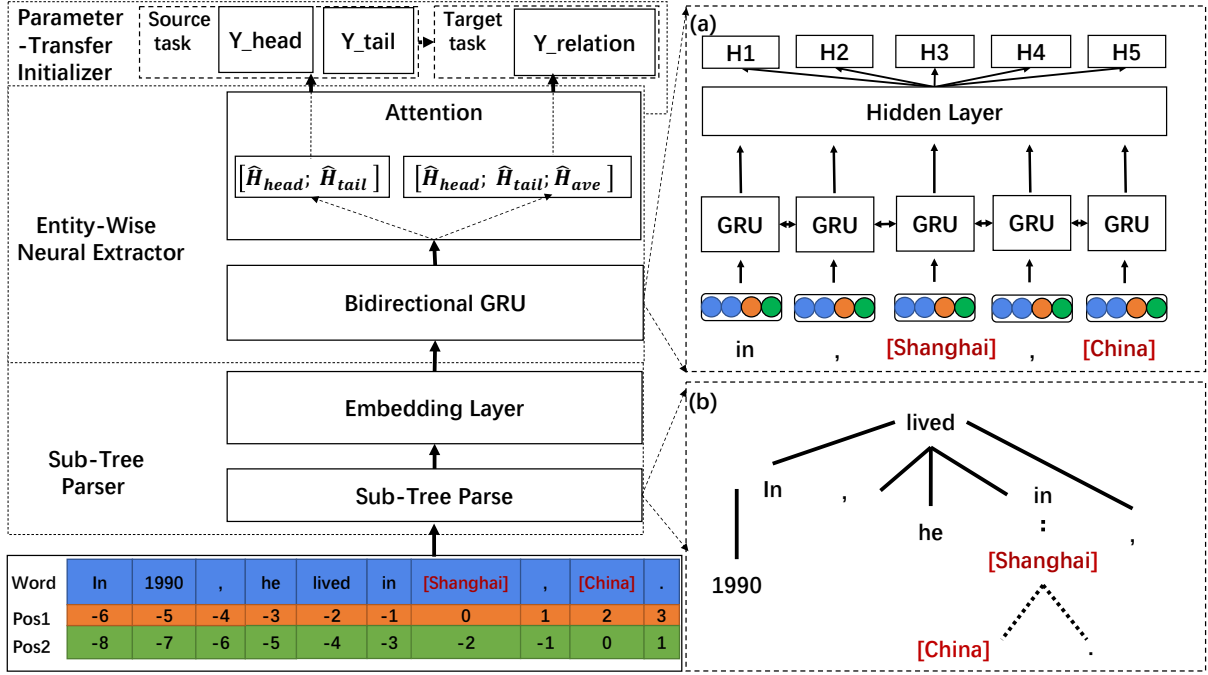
Parameter -Transfer Initializer

Source task

Y_head

Y_tail

Target task

Y_relation

Attention

$[\hat{H}_{head};\ \hat{H}_{tail}]$

$[\hat{H}_{head};\ \hat{H}_{tail};\hat{H}_{ave}]$

Entity-Wise Neural Extractor

Bidirectional GRU

Embedding Layer

Sub-Tree Parser

Sub-Tree Parse

| Word | In | 1990 | , | he | lived | in | [Shanghai] | , | [China] | . |
|---|---|---|---|---|---|---|---|---|---|---|
| Pos1 | -6 | -5 | -4 | -3 | -2 | -1 | 0 | 1 | 2 | 3 |
| Pos2 | -8 | -7 | -6 | -5 | -4 | -3 | -2 | -1 | 0 | 1 |

(a)

H1 H2 H3 H4 H5

Hidden Layer

GRU GRU GRU GRU GRU

in , [Shanghai] , [China]

(b)

lived

In

,

he

in

,

1990

[Shanghai]

[China]

.